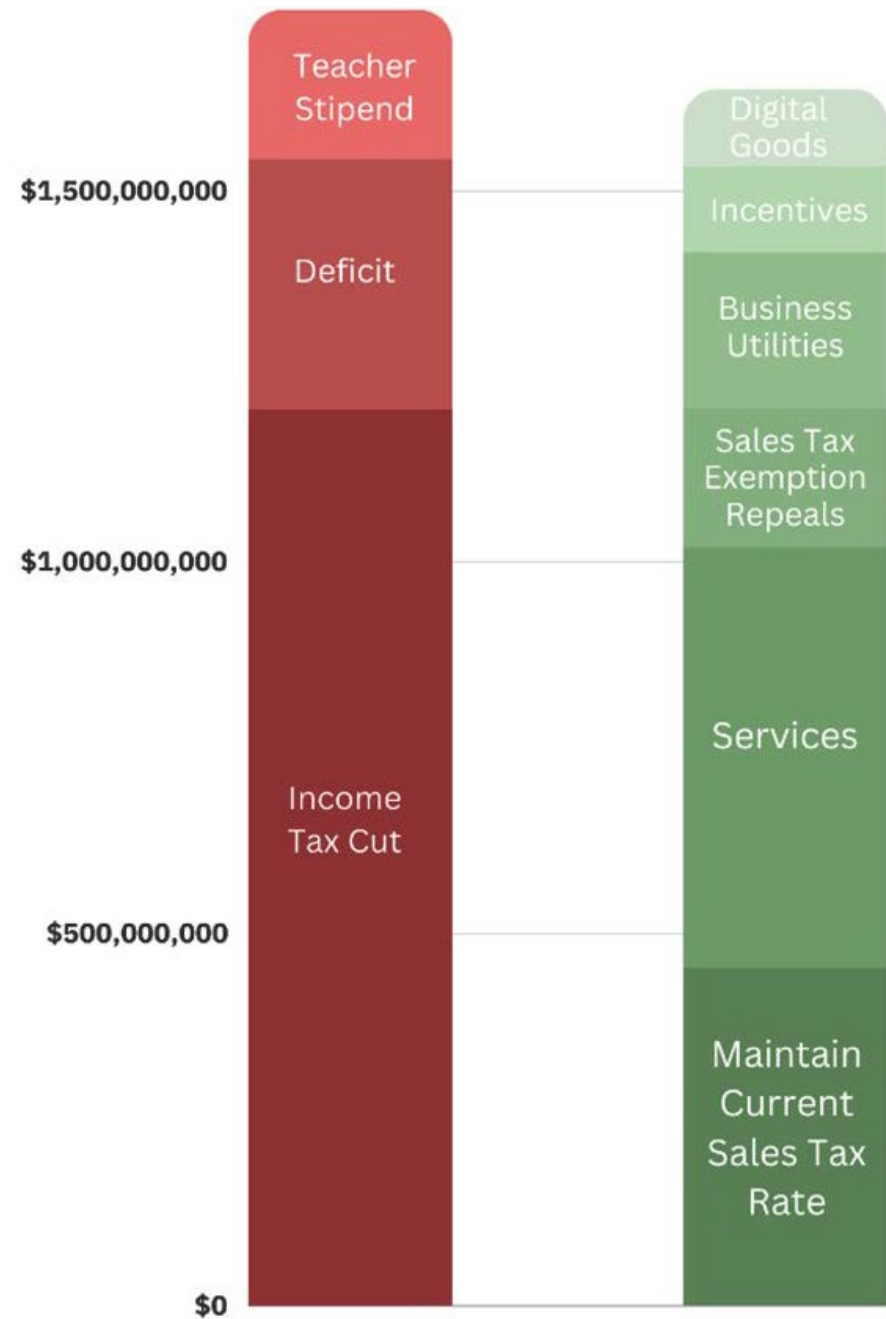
$1,500,000,000

$1,000,000,000

$500,000,000

$0

Teacher Stipend

Deficit

Income Tax Cut

Digital Goods

Incentives

Business Utilities

Sales Tax Exemption Repeals

Services

Maintain Current Sales Tax Rate